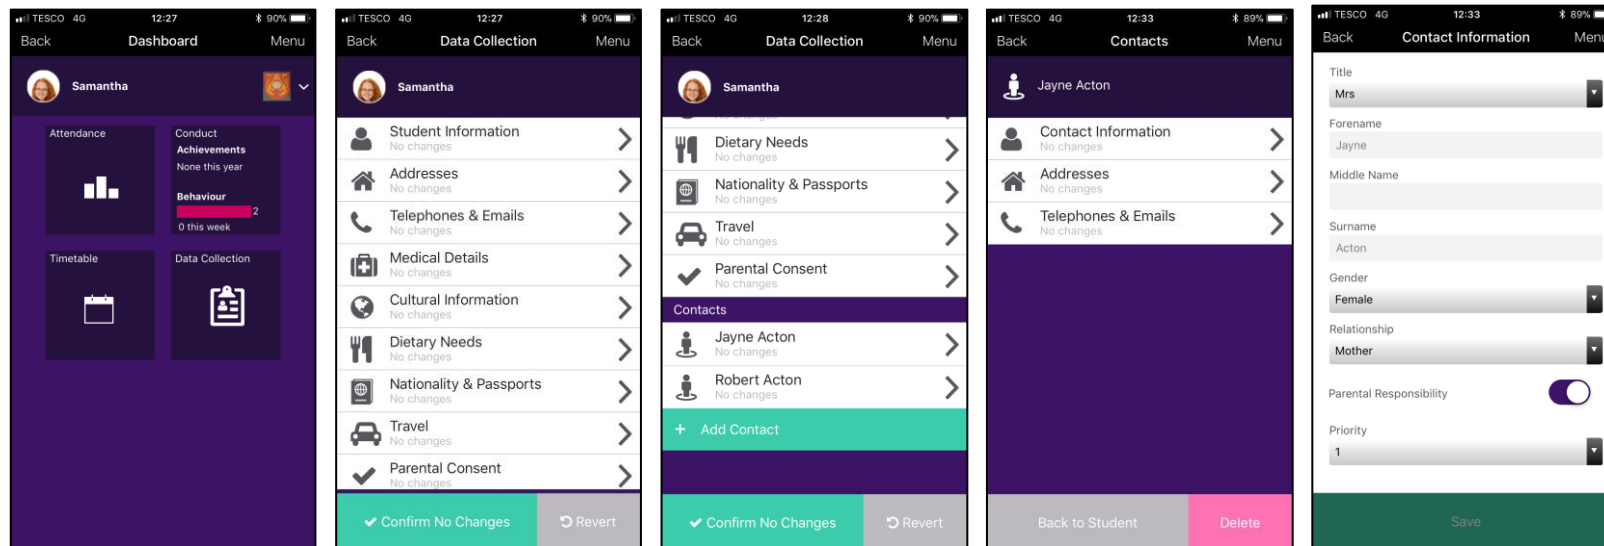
TESCO 4G 12:27 90%
Back Dashboard Menu
Samantha
Attendance
Conduct
Achievements
None this year
Behaviour
2
0 this week
Timetable
Data Collection

TESCO 4G 12:27 90%
Back Data Collection Menu
Samantha
Student Information
No changes
Addresses
No changes
Telephones & Emails
No changes
Medical Details
No changes
Cultural Information
No changes
Dietary Needs
No changes
Nationality & Passports
No changes
Travel
No changes
Parental Consent
No changes
Confirm No Changes
Revert

TESCO 4G 12:28 90%
Back Data Collection Menu
Samantha
Dietary Needs
No changes
Nationality & Passports
No changes
Travel
No changes
Parental Consent
No changes
Contacts
Jayne Acton
No changes
Robert Acton
No changes
+ Add Contact
Confirm No Changes
Revert

TESCO 4G 12:33 89%
Back Contacts Menu
Jayne Acton
Contact Information
No changes
Addresses
No changes
Telephones & Emails
No changes
Back to Student
Delete

TESCO 4G 12:33 89%
Back Contact Information Menu
Title
Mrs
Forename
Jayne
Middle Name
Surname
Acton
Gender
Female
Relationship
Mother
Parental Responsibility
Priority
1
Save